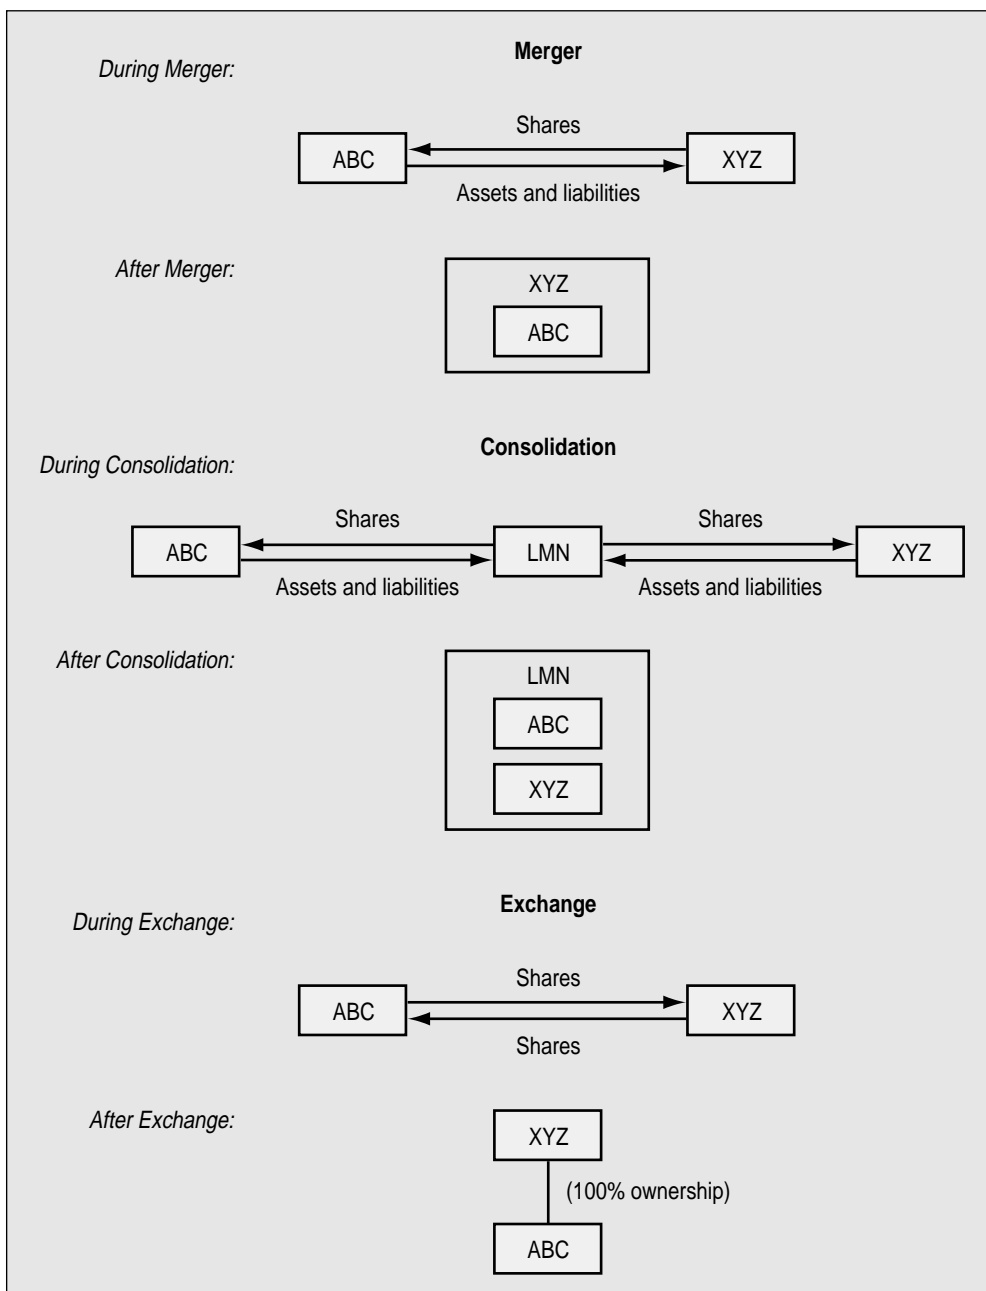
Merger

During Merger:

Shares

ABC

XYZ

Assets and liabilities

After Merger:

XYZ

ABC

Consolidation

During Consolidation:

Shares

Shares

ABC

LMN

XYZ

Assets and liabilities

Assets and liabilities

After Consolidation:

LMN

ABC

XYZ

Exchange

During Exchange:

Shares

ABC

XYZ

Shares

After Exchange:

XYZ

(100% ownership)

ABC